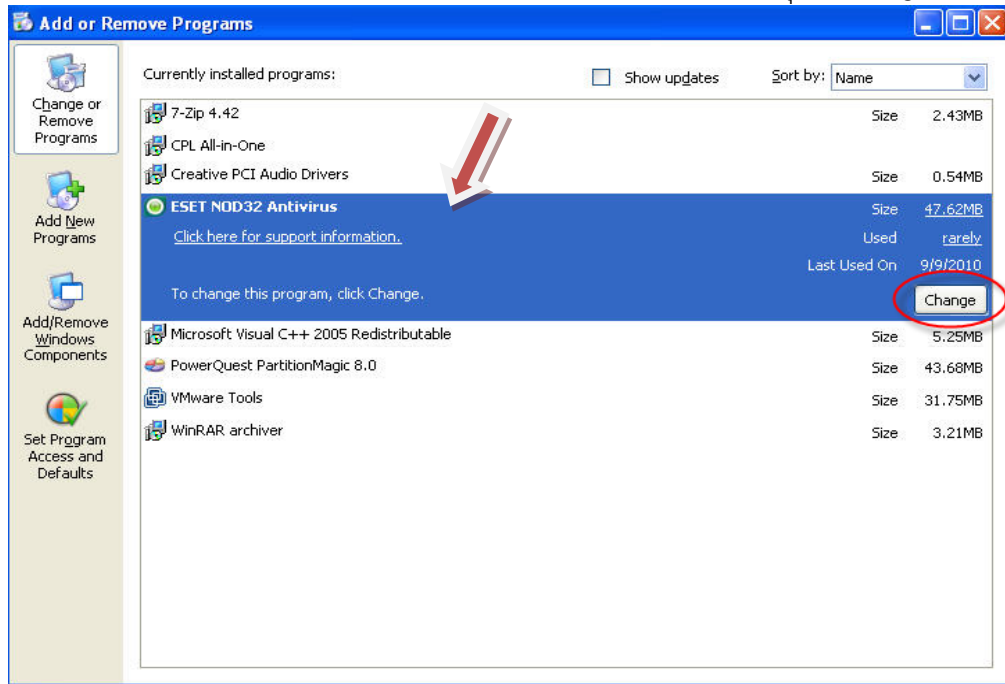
Add or Remove Programs

Change or Remove Programs

Add New Programs

Add/Remove Windows Components

Set Program Access and Defaults

Currently installed programs:

Show updates

Sort by: Name

| | | |
|---|---|---|
| 7-Zip 4.42 | Size | 2.43MB |
| CPL All-in-One | | |
| Creative PCI Audio Drivers | Size | 0.54MB |
| ESET NOD32 Antivirus | Size | 47.62MB |
| Click here for support information. | Used | rarely |
| | Last Used On | 9/9/2010 |
| To change this program, click Change. | | Change |
| Microsoft Visual C++ 2005 Redistributable | Size | 5.25MB |
| PowerQuest PartitionMagic 8.0 | Size | 43.68MB |
| VMware Tools | Size | 31.75MB |
| WinRAR archiver | Size | 3.21MB |